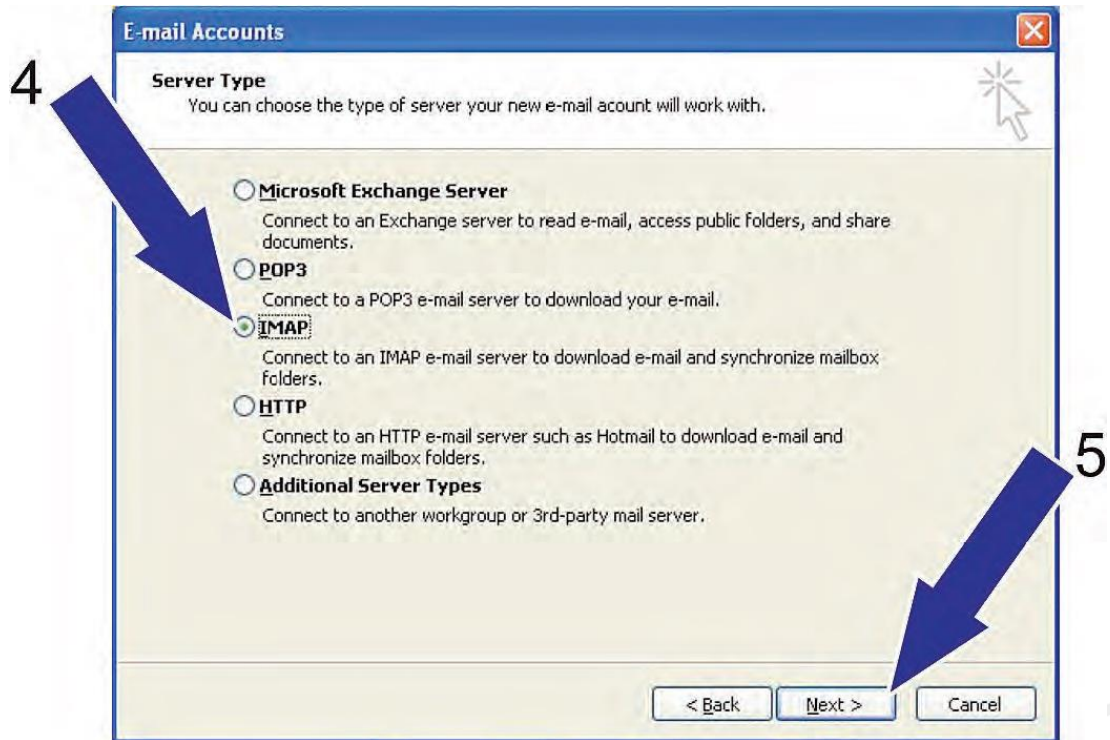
4

E-mail Accounts

Server Type
You can choose the type of server your new e-mail acount will work with.

Microsoft Exchange Server
Connect to an Exchange server to read e-mail, access public folders, and share documents.

POP3
Connect to a POP3 e-mail server to download your e-mail.

IMAP
Connect to an IMAP e-mail server to download e-mail and synchronize mailbox folders.

HTTP
Connect to an HTTP e-mail server such as Hotmail to download e-mail and synchronize mailbox folders.

Additional Server Types
Connect to another workgroup or 3rd-party mail server.

5

< Back | Next > | Cancel